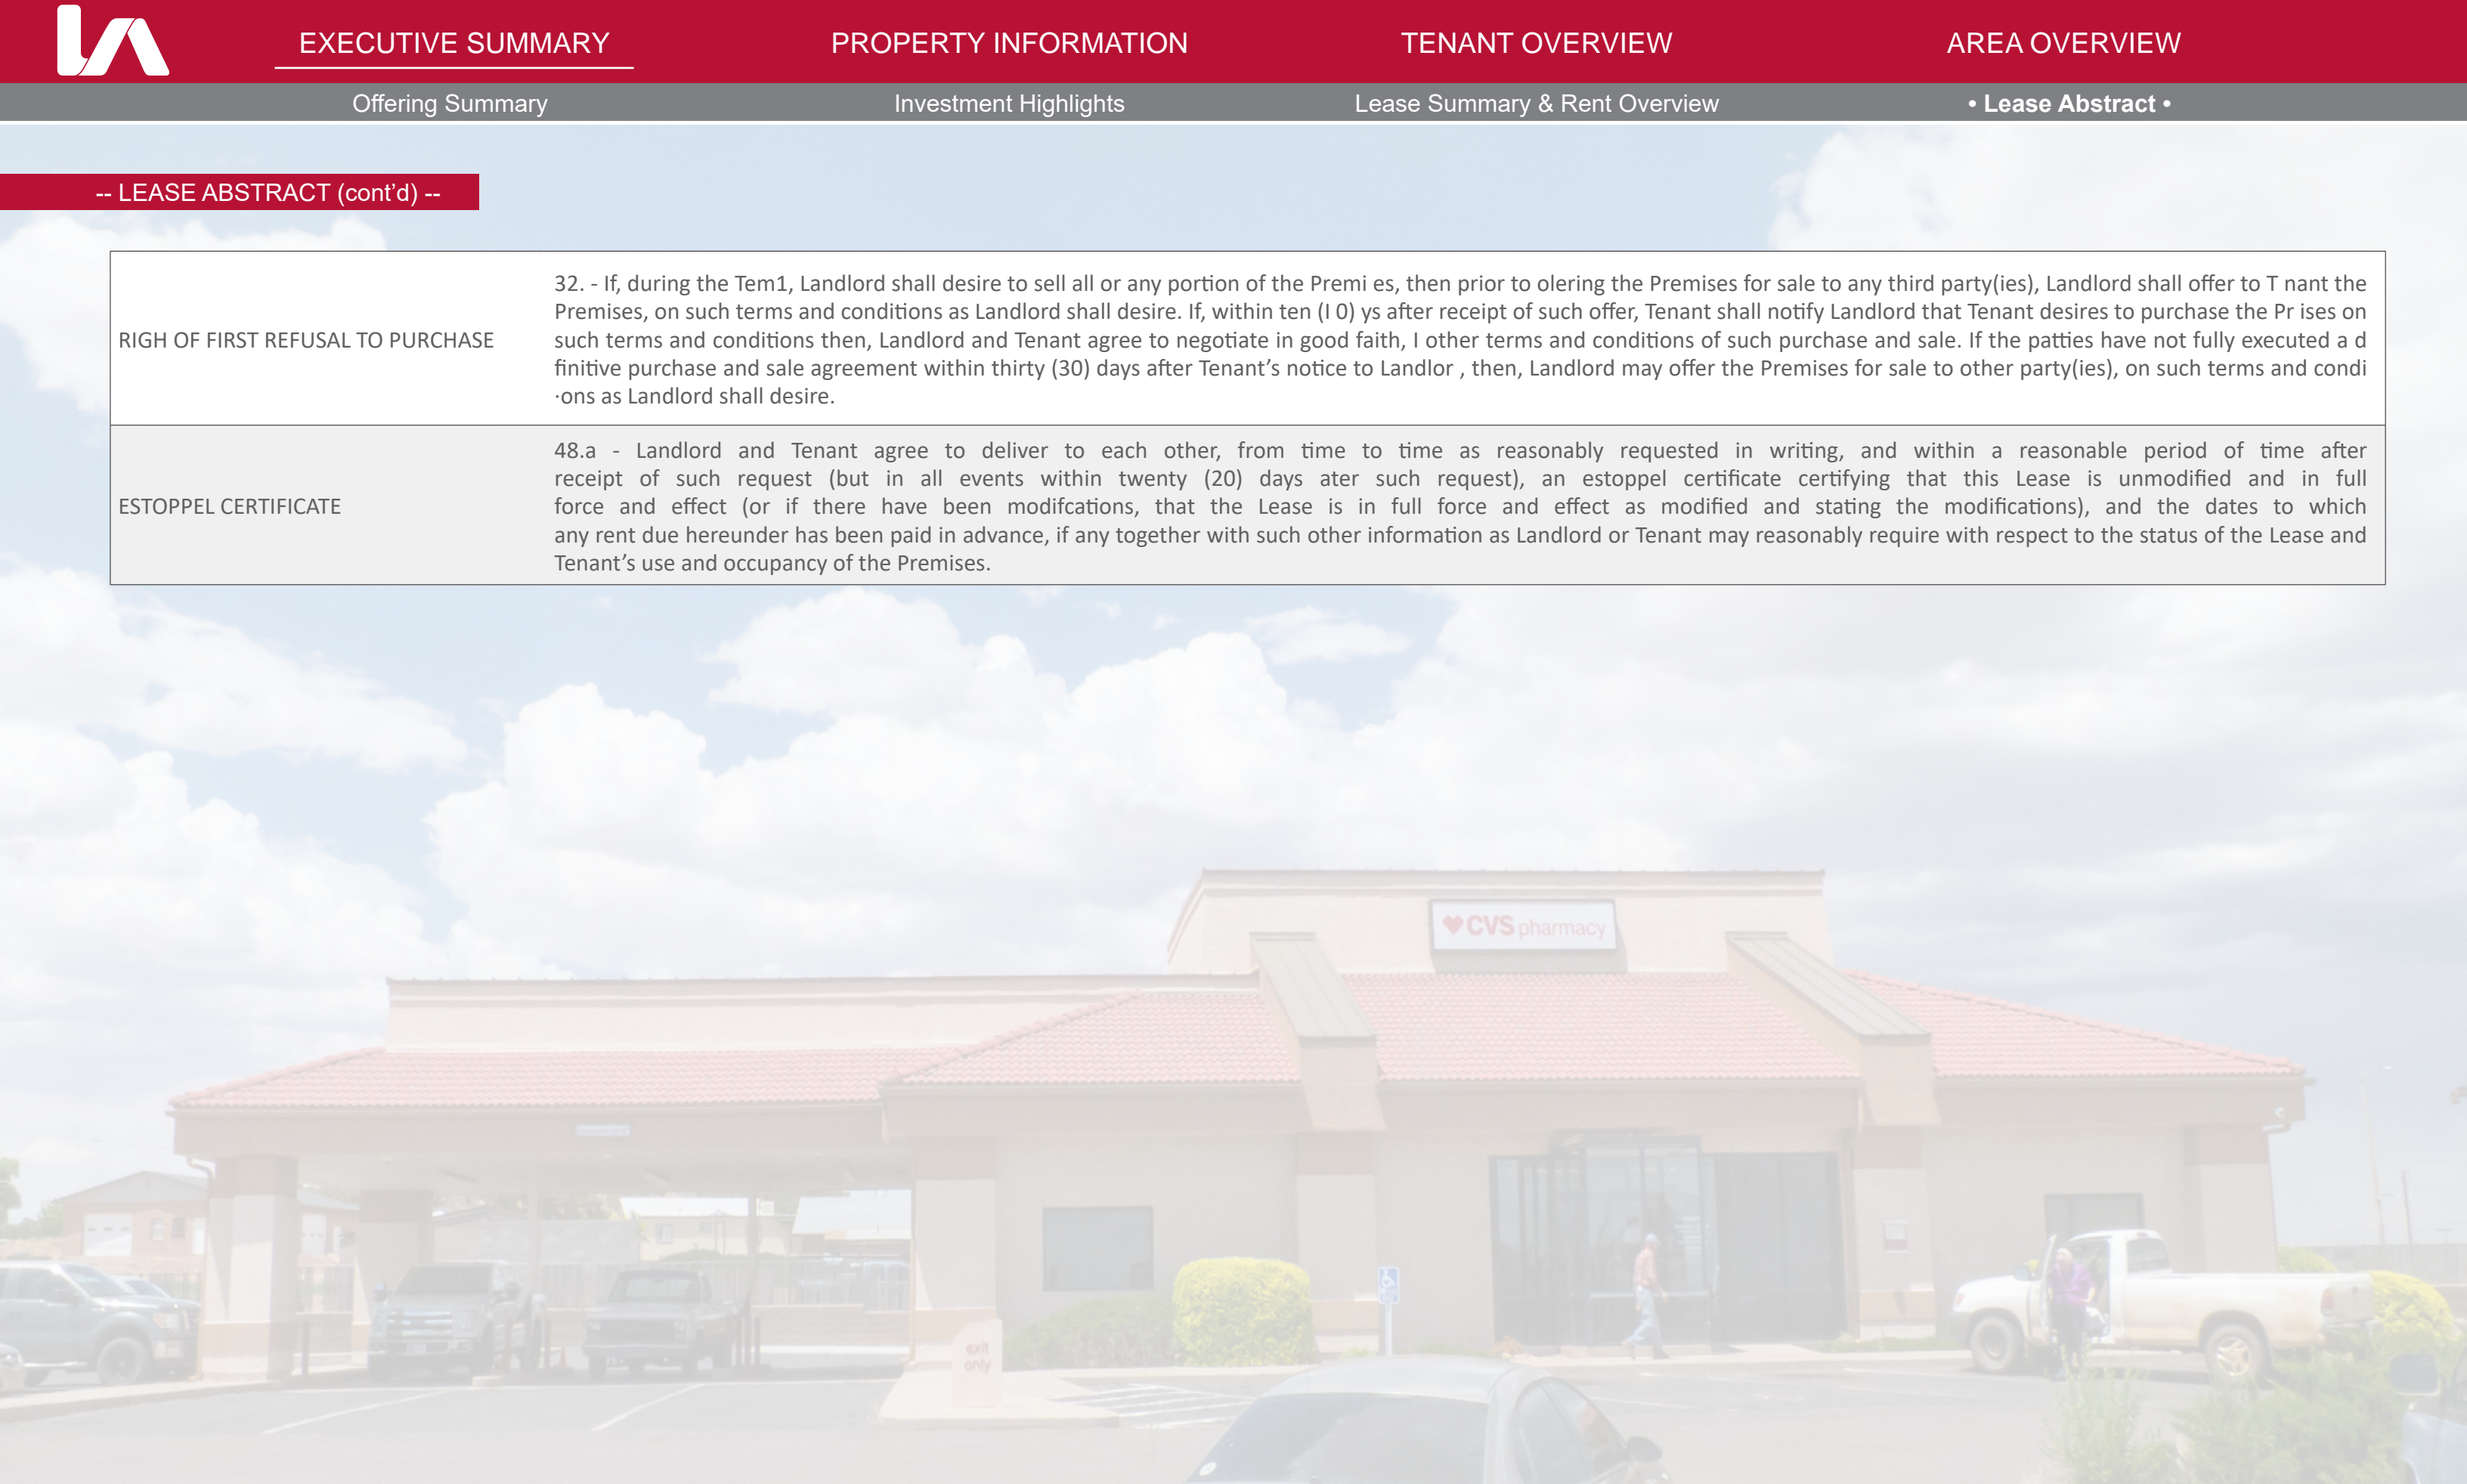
EXECUTIVE SUMMARY PROPERTY INFORMATION TENANT OVERVIEW AREA OVERVIEW

Offering Summary Investment Highlights Lease Summary & Rent Overview • Lease Abstract •

-- LEASE ABSTRACT (cont'd) --

| | |
|---|---|
| RIGH OF FIRST REFUSAL TO PURCHASE | 32. - If, during the Tem1, Landlord shall desire to sell all or any portion of the Premi es, then prior to olering the Premises for sale to any third party(ies), Landlord shall offer to T nant the Premises, on such terms and conditions as Landlord shall desire. If, within ten (I 0) ys after receipt of such offer, Tenant shall notify Landlord that Tenant desires to purchase the Pr ises on such terms and conditions then, Landlord and Tenant agree to negotiate in good faith, I other terms and conditions of such purchase and sale. If the patties have not fully executed a d finitive purchase and sale agreement within thirty (30) days after Tenant's notice to Landlor , then, Landlord may offer the Premises for sale to other party(ies), on such terms and condi ·ons as Landlord shall desire. |
| ESTOPPEL CERTIFICATE | 48.a - Landlord and Tenant agree to deliver to each other, from time to time as reasonably requested in writing, and within a reasonable period of time after receipt of such request (but in all events within twenty (20) days ater such request), an estoppel certificate certifying that this Lease is unmodified and in full force and effect (or if there have been modifcations, that the Lease is in full force and effect as modified and stating the modifications), and the dates to which any rent due hereunder has been paid in advance, if any together with such other information as Landlord or Tenant may reasonably require with respect to the status of the Lease and Tenant's use and occupancy of the Premises. |

CVS pharmacy

exit only